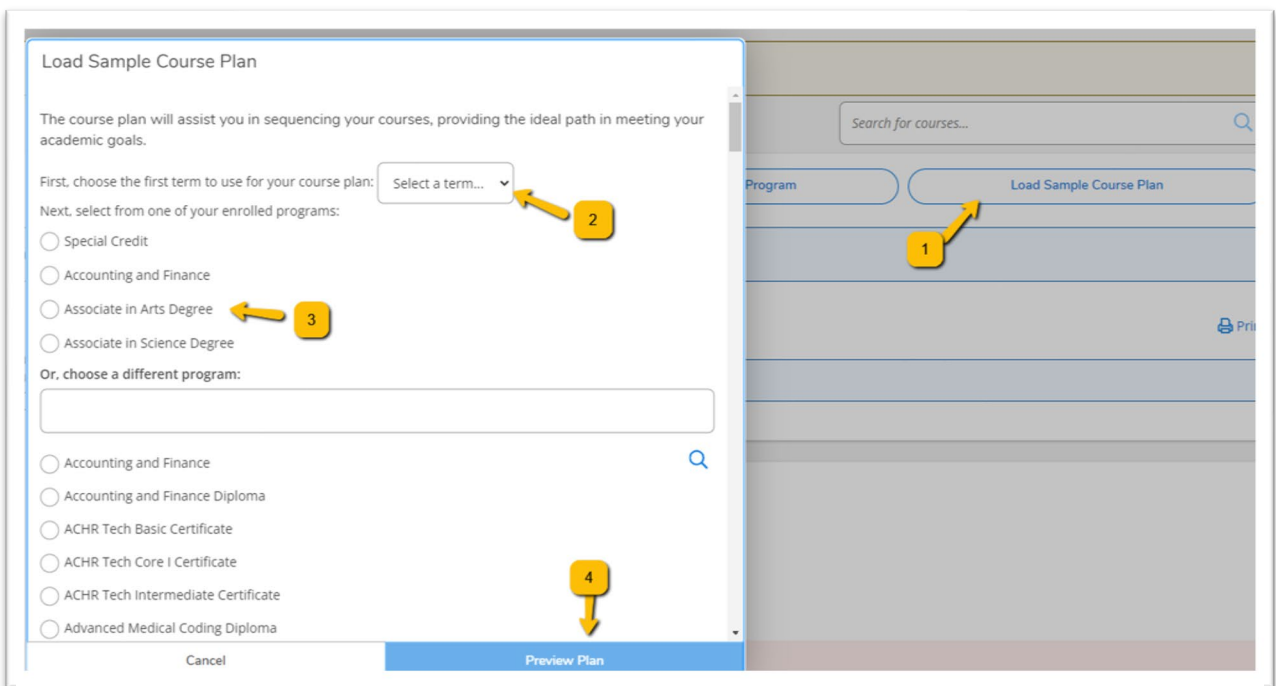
Load Sample Course Plan

The course plan will assist you in sequencing your courses, providing the ideal path in meeting your academic goals.

First, choose the first term to use for your course plan: Select a term...

Next, select from one of your enrolled programs:

Special Credit

Accounting and Finance

Associate in Arts Degree

Associate in Science Degree

Or, choose a different program:

Accounting and Finance

Accounting and Finance Diploma

ACHR Tech Basic Certificate

ACHR Tech Core I Certificate

ACHR Tech Intermediate Certificate

Advanced Medical Coding Diploma

Cancel

Preview Plan

Search for courses...

Program

Load Sample Course Plan

Pri

1

2

3

4